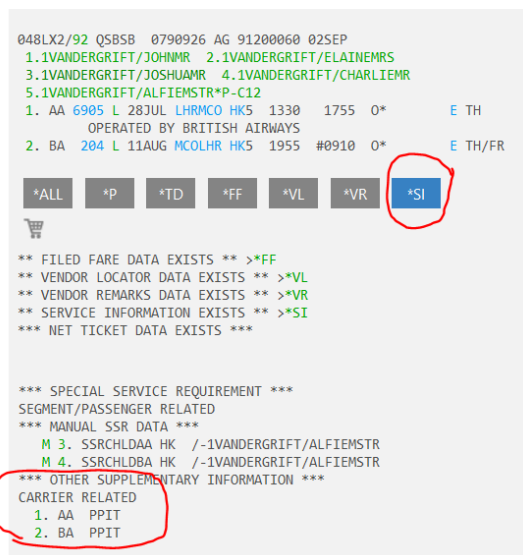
048LX2/92 QSBSB 0790926 AG 91200060 02SEP
1.1VANDERGRIFT/JOHNMR 2.1VANDERGRIFT/ELAINEMRS
3.1VANDERGRIFT/JOSHUAMR 4.1VANDERGRIFT/CHARLIEMR
5.1VANDERGRIFT/ALFIEMSTR*P-C12
1. AA 6905 L 28JUL LHRMCO HK5 1330 1755 O* E TH
OPERATED BY BRITISH AIRWAYS
2. BA 204 L 11AUG MCOLHR HK5 1955 #0910 O* E TH/FR

*ALL *P *TD *FF *VL *VR *SI

** FILED FARE DATA EXISTS ** >*FF
** VENDOR LOCATOR DATA EXISTS ** >*VL
** VENDOR REMARKS DATA EXISTS ** >*VR
** SERVICE INFORMATION EXISTS ** >*SI
*** NET TICKET DATA EXISTS ***

*** SPECIAL SERVICE REQUIREMENT ***
SEGMENT/PASSENGER RELATED
*** MANUAL SSR DATA ***
M 3. SSRCHLDAA HK /-1VANDERGRIFT/ALFIEMSTR
M 4. SSRCHLDBA HK /-1VANDERGRIFT/ALFIEMSTR
*** OTHER SUPPLEMENTARY INFORMATION ***
CARRIER RELATED
1. AA PPIT
2. BA PPIT